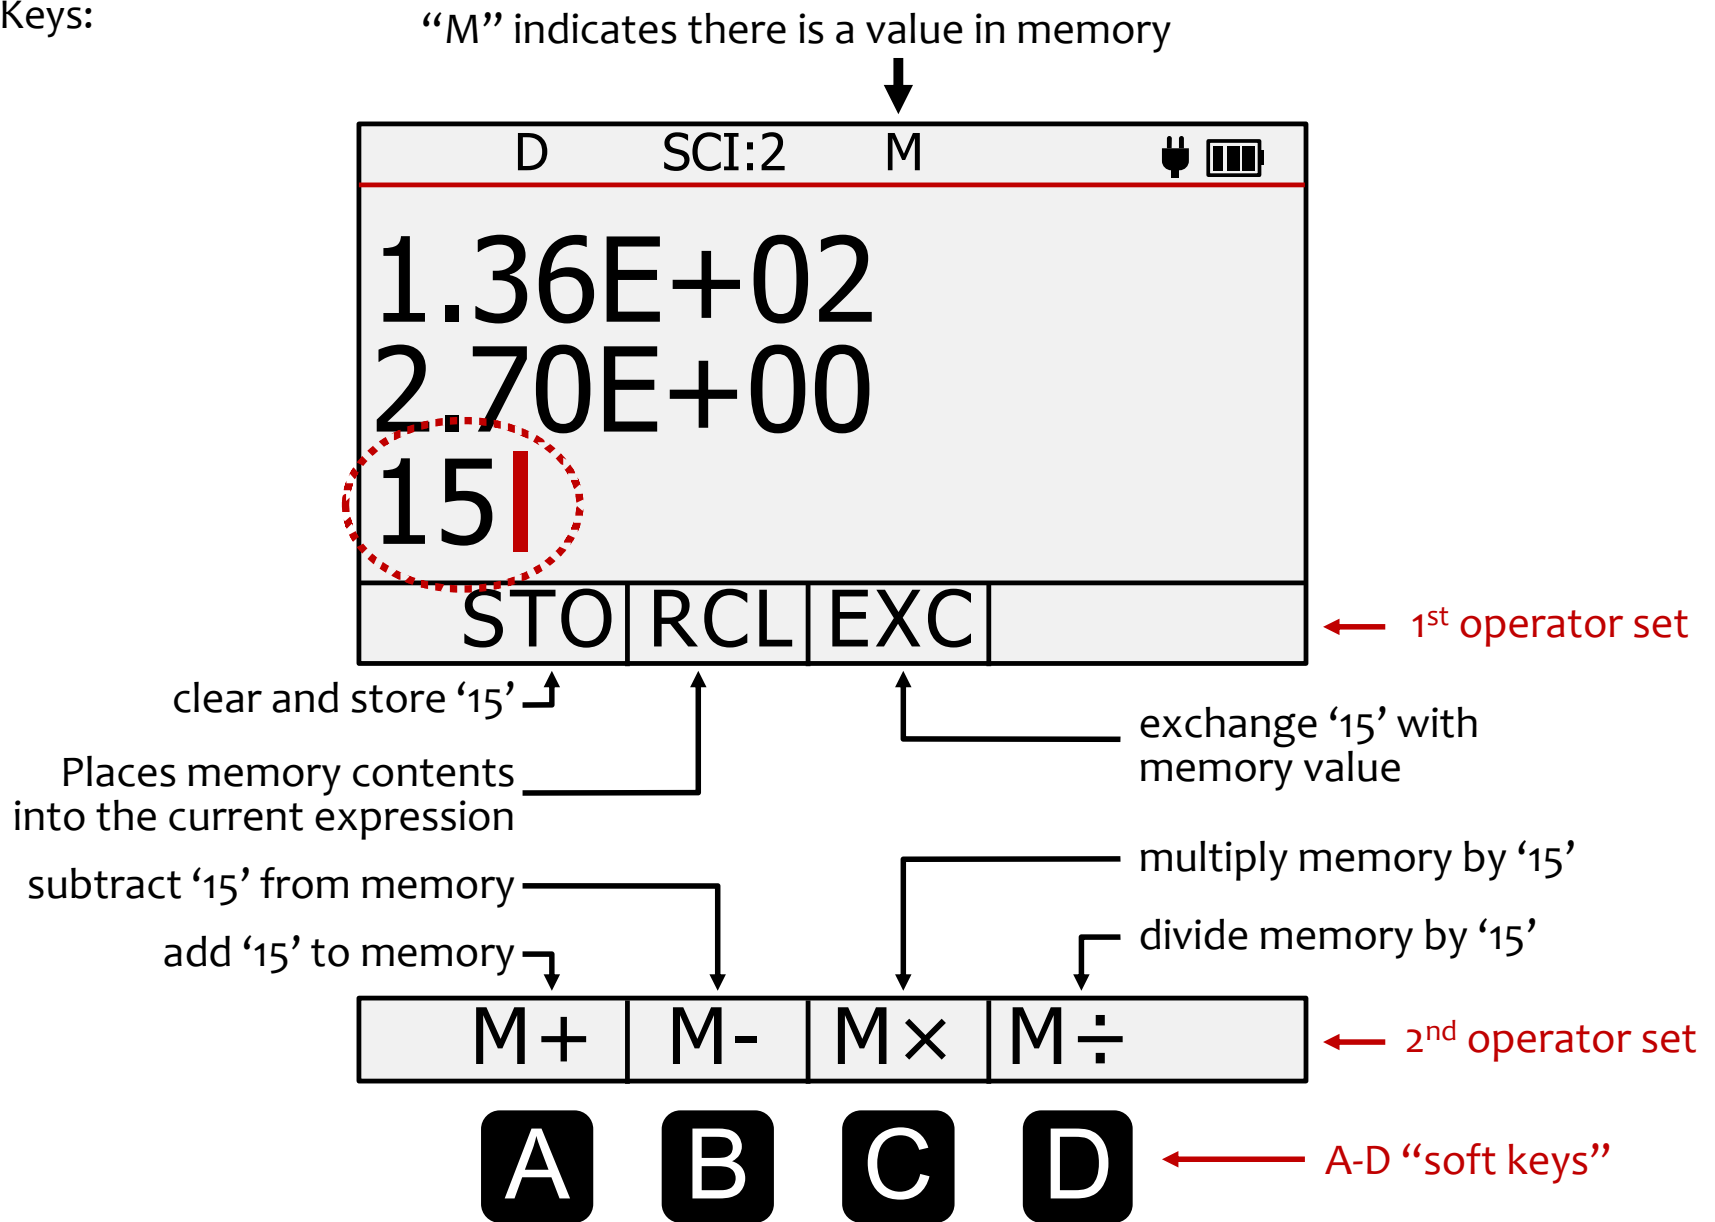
Keys:

“M” indicates there is a value in memory

D SCI:2 M

1.36E+02
2.70E+00
15

| STO | RCL | EXC |
|---|---|---|

1st operator set

clear and store ‘15’

Places memory contents into the current expression

exchange ‘15’ with memory value

subtract ‘15’ from memory

multiply memory by ‘15’

add ‘15’ to memory

divide memory by ‘15’

| M+ | M- | M× | M÷ |
|---|---|---|---|

2nd operator set

A B C D

A-D “soft keys”